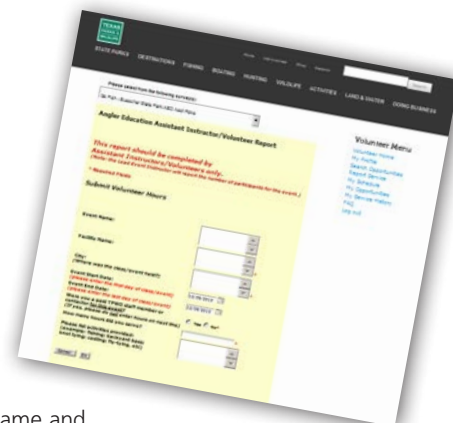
TEXAS PARKS & WILDLIFE

STATE PARKS DESTINATIONS FISHING BOATING HUNTING WILDLIFE ACTIVITIES LAND & WATER DOING BUSINESS

Search

Please select from the following surveys:

Angler Education Assistant Instructor/Volunteer Report

This report should be completed by Assistant Instructors/Volunteers only.

* Required Fields

Submit Volunteer Hours

Event Name:

Facility Name:

City:

Event Start Date:

Event End Date:

How many hours did you serve?

Yes No

Submit

Volunteer Menu

Volunteer Home
My Profile
Search Opportunities
Report Service
My Schedule
My Opportunities
My Service History
FAQ
Log out

ame and